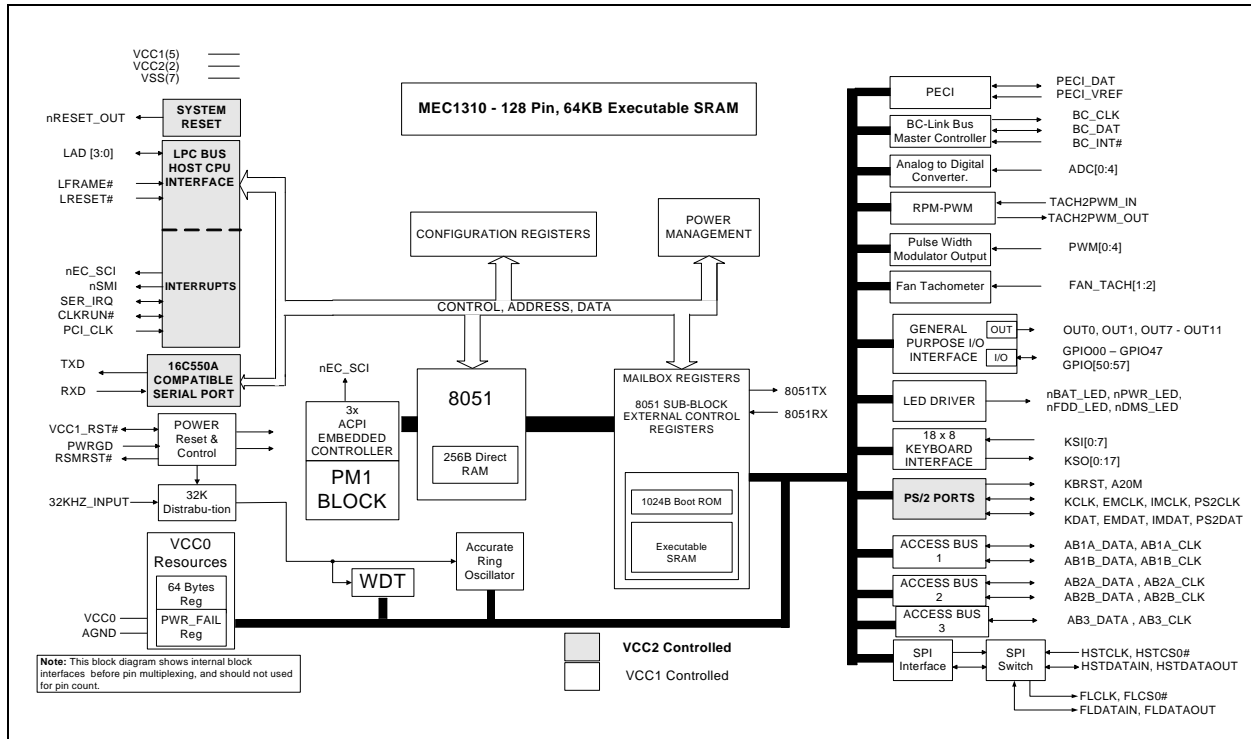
VCC1(5)
VCC2(2)
VSS(7)

nRESET_OUT

SYSTEM RESET

LAD [3:0]
LFRAME#
LRESET#

LPC BUS HOST CPU INTERFACE

nEC_SCI
nSMI
SER_IRQ
CLKRUN#
PCI_CLK

INTERRUPTS

TXD
RXD

16C550A COMPATIBLE SERIAL PORT

VCC1_RST#
PWRGD
RSMRST#

POWER Reset & Control

32KHZ_INPUT

32K Distrabu-tion

VCC0 Resources

64 Bytes Reg

PWR_FAIL Reg

VCC0
AGND

**Note:** This block diagram shows internal block interfaces before pin multiplexing, and should not used for pin count.

MEC1310 - 128 Pin, 64KB Executable SRAM

CONFIGURATION REGISTERS

POWER MANAGEMENT

CONTROL, ADDRESS, DATA

nEC_SCI

3x ACPI EMBEDDED CONTROLLER

PM1 BLOCK

8051

256B Direct RAM

MAILBOX REGISTERS

8051 SUB-BLOCK EXTERNAL CONTROL REGISTERS

8051TX
8051RX

1024B Boot ROM

Executable SRAM

WDT

Accurate Ring Oscillator

VCC2 Controlled

VCC1 Controlled

PECI
PECI_DAT
PECI_VREF

BC-Link Bus Master Controller
BC_CLK
BC_DAT
BC_INT#

Analog to Digital Converter.
ADC[0:4]

RPM-PWM
TACH2PWM_IN
TACH2PWM_OUT

Pulse Width Modulator Output
PWM[0:4]

Fan Tachometer
FAN_TACH[1:2]

GENERAL PURPOSE I/O INTERFACE
OUT
I/O
OUT0, OUT1, OUT7 - OUT11
GPIO00 – GPIO47
GPIO[50:57]

LED DRIVER
nBAT_LED, nPWR_LED, nFDD_LED, nDMS_LED

18 x 8 KEYBOARD INTERFACE
KSI[0:7]
KSO[0:17]

PS/2 PORTS
KBRST, A20M
KCLK, EMCLK, IMCLK, PS2CLK
KDAT, EMDAT, IMDAT, PS2DAT

ACCESS BUS 1
AB1A_DATA, AB1A_CLK
AB1B_DATA, AB1B_CLK

ACCESS BUS 2
AB2A_DATA , AB2A_CLK
AB2B_DATA , AB2B_CLK

ACCESS BUS 3
AB3_DATA , AB3_CLK

SPI Interface

SPI Switch
HSTCLK, HSTCS0#
HSTDATAIN, HSTDATAOUT
FLCLK, FLCS0#
FLDATAIN, FLDATAOUT